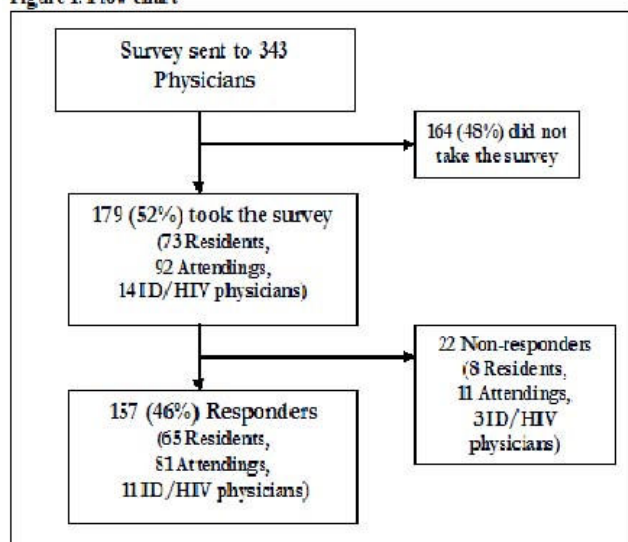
Figure 1. Flow chart

Survey sent to 343 Physicians

164 (48%) did not take the survey

179 (52%) took the survey (73 Residents, 92 Attendings, 14 ID/HIV physicians)

22 Non-responders (8 Residents, 11 Attendings, 3 ID/HIV physicians)

157 (46%) Responders (65 Residents, 81 Attendings, 11 ID/HIV physicians)